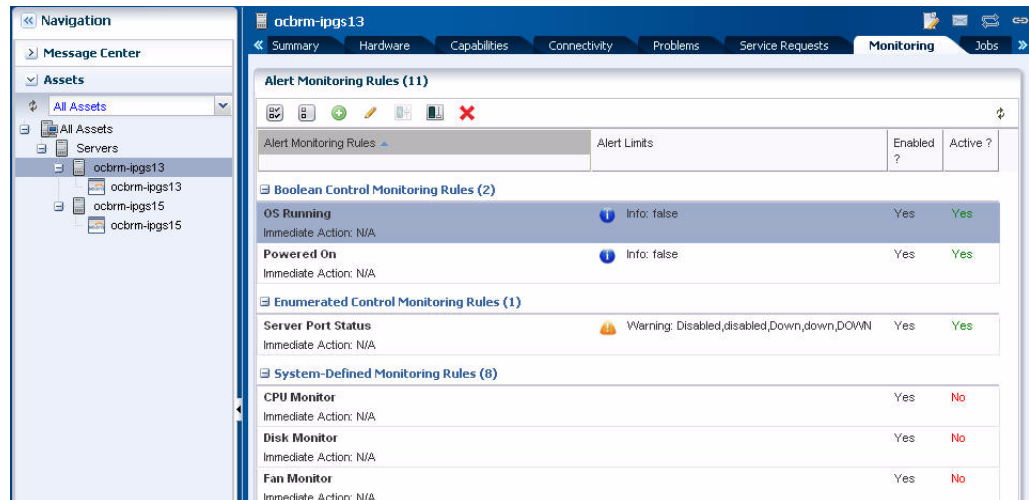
Navigation
Message Center
Assets
All Assets
All Assets
Servers
ocbrm-ipgs13
ocbrm-ipgs13
ocbrm-ipgs15
ocbrm-ipgs15

ocbrm-ipgs13
Summary Hardware Capabilities Connectivity Problems Service Requests Monitoring Jobs

Alert Monitoring Rules (11)

| Alert Monitoring Rules | Alert Limits | Enabled ? | Active ? |
|---|---|---|---|
| Boolean Control Monitoring Rules (2) | | | |
| OS Running Immediate Action: N/A | Info: false | Yes | Yes |
| Powered On Immediate Action: N/A | Info: false | Yes | Yes |
| Enumerated Control Monitoring Rules (1) | | | |
| Server Port Status Immediate Action: N/A | Warning: Disabled,disabled,Down,down,DOWN | Yes | Yes |
| System-Defined Monitoring Rules (8) | | | |
| CPU Monitor Immediate Action: N/A | | Yes | No |
| Disk Monitor Immediate Action: N/A | | Yes | No |
| Fan Monitor Immediate Action: N/A | | Yes | No |